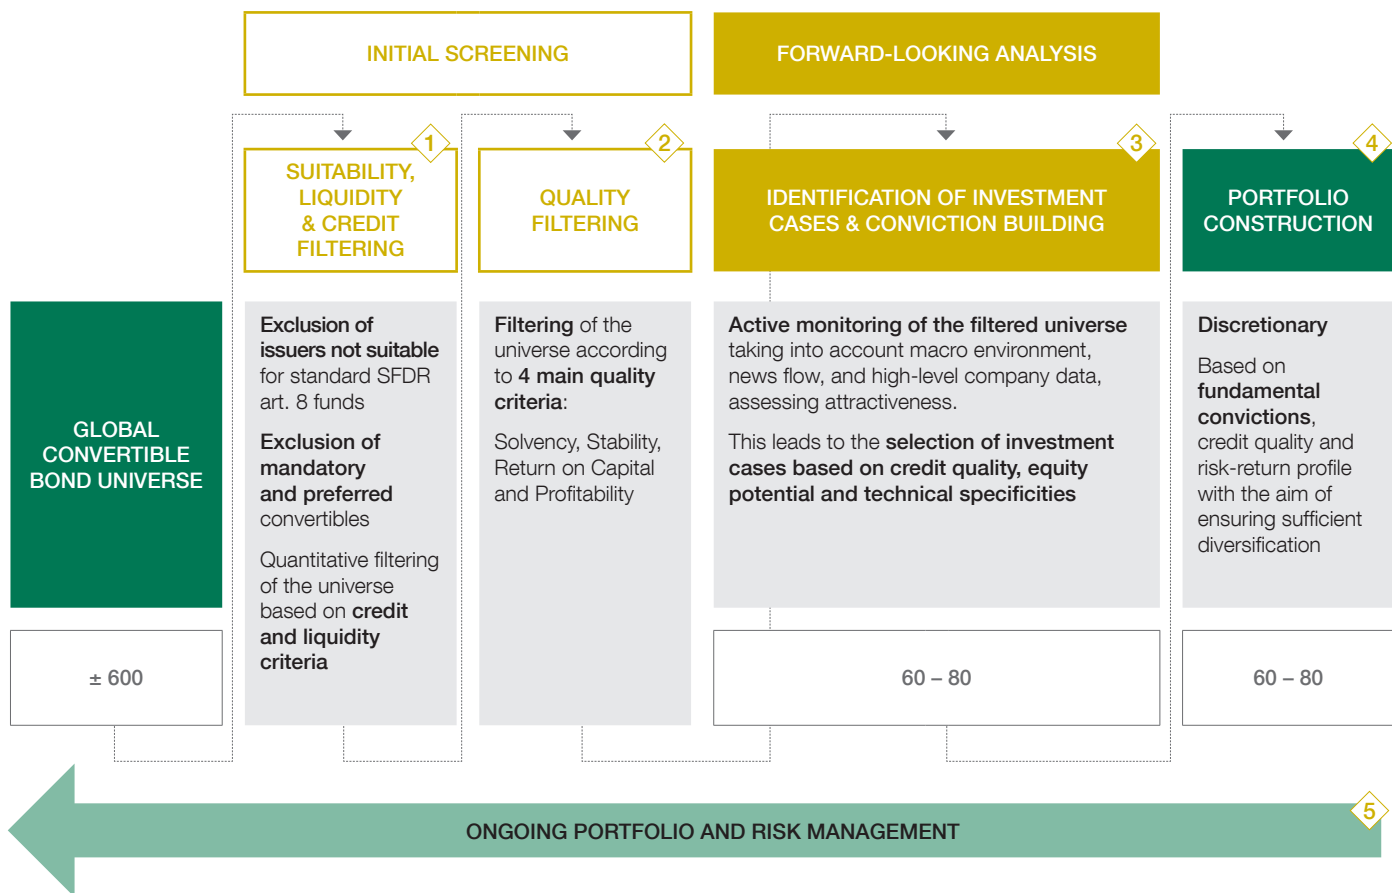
INITIAL SCREENING

FORWARD-LOOKING ANALYSIS

1

SUITABILITY, LIQUIDITY & CREDIT FILTERING

2

QUALITY FILTERING

3

IDENTIFICATION OF INVESTMENT CASES & CONVICTION BUILDING

4

PORTFOLIO CONSTRUCTION

GLOBAL CONVERTIBLE BOND UNIVERSE

± 600

Exclusion of issuers not suitable for standard SFDR art. 8 funds

Exclusion of mandatory and preferred convertibles

Quantitative filtering of the universe based on credit and liquidity criteria

Filtering of the universe according to 4 main quality criteria:

Solvency, Stability, Return on Capital and Profitability

Active monitoring of the filtered universe taking into account macro environment, news flow, and high-level company data, assessing attractiveness.

This leads to the selection of investment cases based on credit quality, equity potential and technical specificities

60 – 80

Discretionary

Based on fundamental convictions, credit quality and risk-return profile with the aim of ensuring sufficient diversification

60 – 80

5

ONGOING PORTFOLIO AND RISK MANAGEMENT